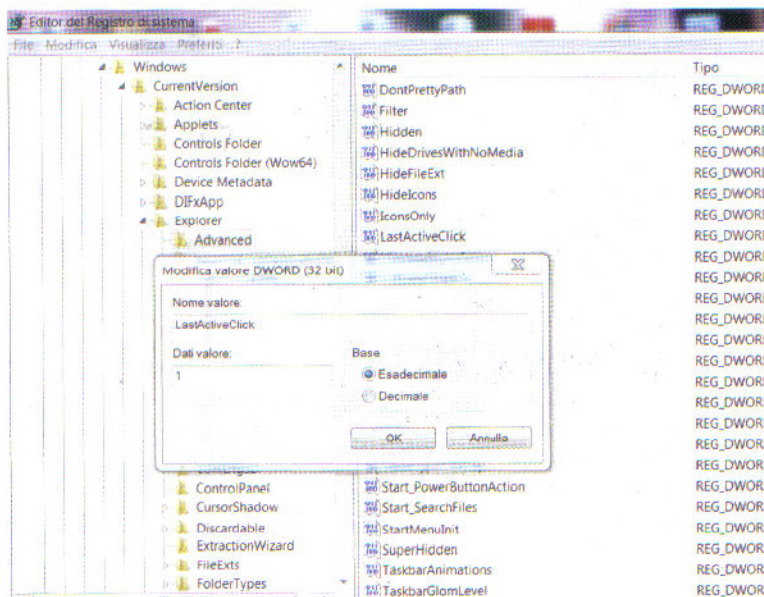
Editor del Registro di sistema

File Modifica Visualizza Preferiti ?

Windows
CurrentVersion
Action Center
Applets
Controls Folder
Controls Folder (Wow64)
Device Metadata
DIFxApp
Explorer
Advanced
ControlPanel
CursorShadow
Discardable
ExtractionWizard
FileExts
FolderTypes

| Nome | Tipo |
|---|---|
| DontPrettyPath | REG_DWORD |
| Filter | REG_DWORD |
| Hidden | REG_DWORD |
| HideDrivesWithNoMedia | REG_DWORD |
| HideFileExt | REG_DWORD |
| HideIcons | REG_DWORD |
| IconsOnly | REG_DWORD |
| LastActiveClick | REG_DWORD |
| | REG_DWORD |
| | REG_DWORD |
| | REG_DWORD |
| | REG_DWORD |
| | REG_DWORD |
| | REG_DWORD |
| | REG_DWORD |
| | REG_DWORD |
| | REG_DWORD |
| | REG_DWORD |
| | REG_DWORD |
| Start_PowerButtonAction | REG_DWORD |
| Start_SearchFiles | REG_DWORD |
| StartMenuInit | REG_DWORD |
| SuperHidden | REG_DWORD |
| TaskbarAnimations | REG_DWORD |
| TaskbarGlomLevel | REG_DWORD |

Modifica valore DWORD (32 bit)

Nome valore:
LastActiveClick

Dati valore:
1

Base
Esadecimale
Decimale

OK
Annulla